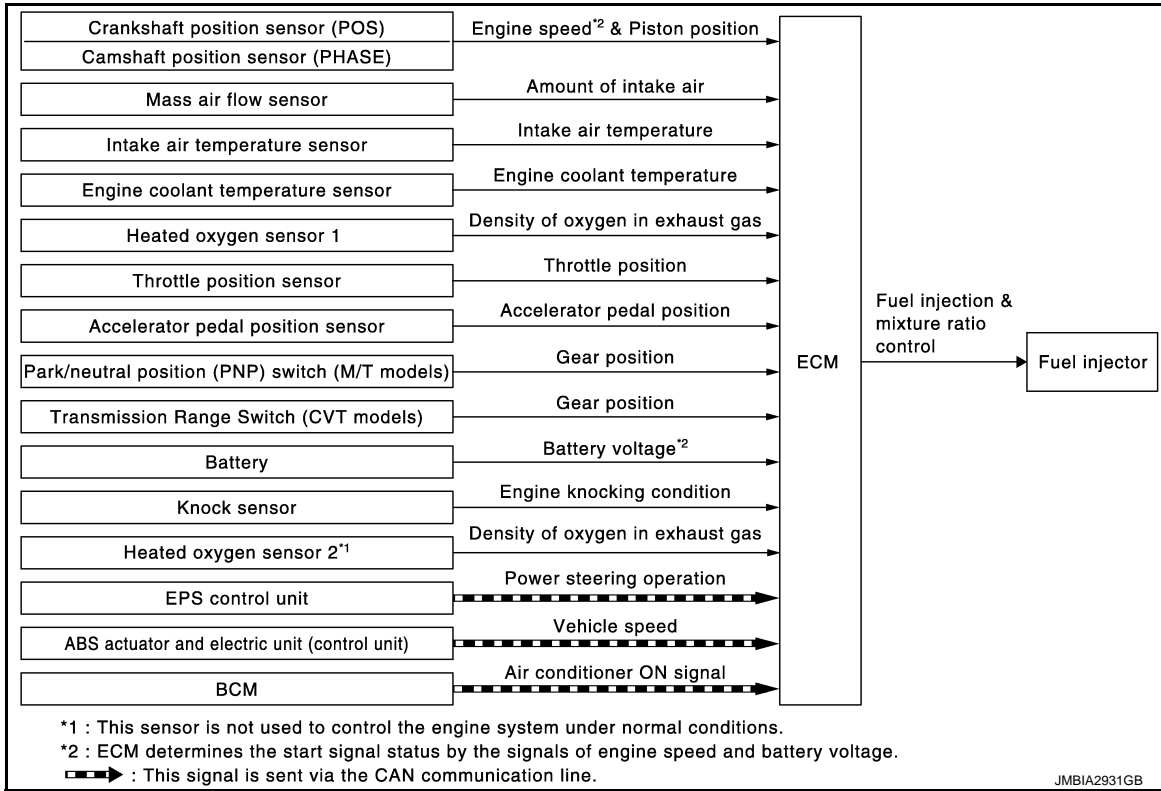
Crankshaft position sensor (POS)
Camshaft position sensor (PHASE)
Engine speed$^{*2}$ & Piston position

Mass air flow sensor
Amount of intake air

Intake air temperature sensor
Intake air temperature

Engine coolant temperature sensor
Engine coolant temperature

Heated oxygen sensor 1
Density of oxygen in exhaust gas

Throttle position sensor
Throttle position

Accelerator pedal position sensor
Accelerator pedal position

Park/neutral position (PNP) switch (M/T models)
Gear position

Transmission Range Switch (CVT models)
Gear position

Battery
Battery voltage$^{*2}$

Knock sensor
Engine knocking condition

Heated oxygen sensor 2$^{*1}$
Density of oxygen in exhaust gas

EPS control unit
Power steering operation

ABS actuator and electric unit (control unit)
Vehicle speed

BCM
Air conditioner ON signal

ECM

Fuel injection & mixture ratio control

Fuel injector

*1 : This sensor is not used to control the engine system under normal conditions.
*2 : ECM determines the start signal status by the signals of engine speed and battery voltage.
: This signal is sent via the CAN communication line.

JMBIA2931GB